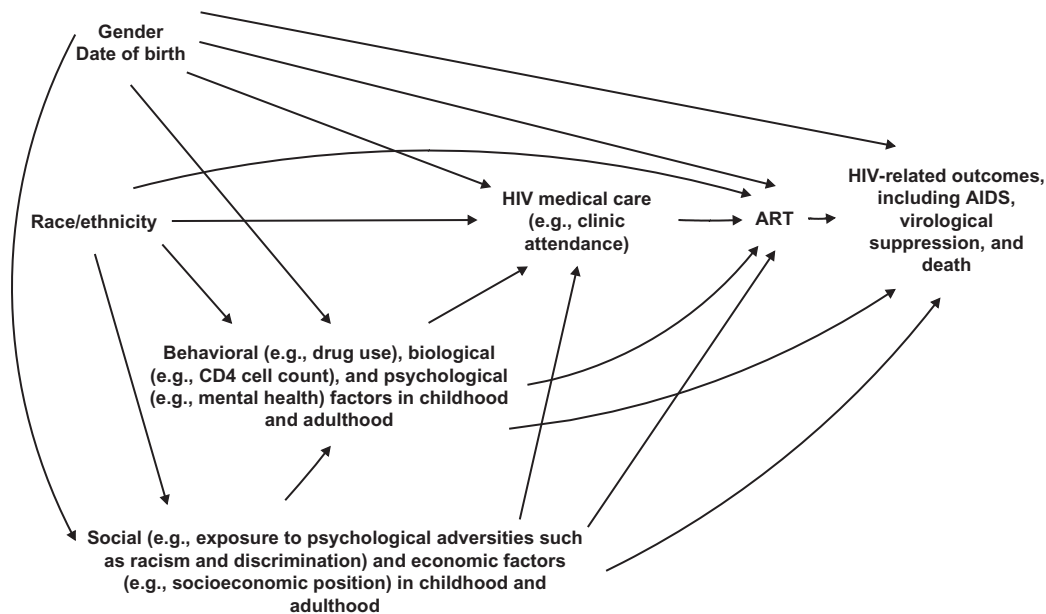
Gender
Date of birth

Race/ethnicity

HIV medical care (e.g., clinic attendance)

ART

HIV-related outcomes, including AIDS, virological suppression, and death

Behavioral (e.g., drug use), biological (e.g., CD4 cell count), and psychological (e.g., mental health) factors in childhood and adulthood

Social (e.g., exposure to psychological adversities such as racism and discrimination) and economic factors (e.g., socioeconomic position) in childhood and adulthood